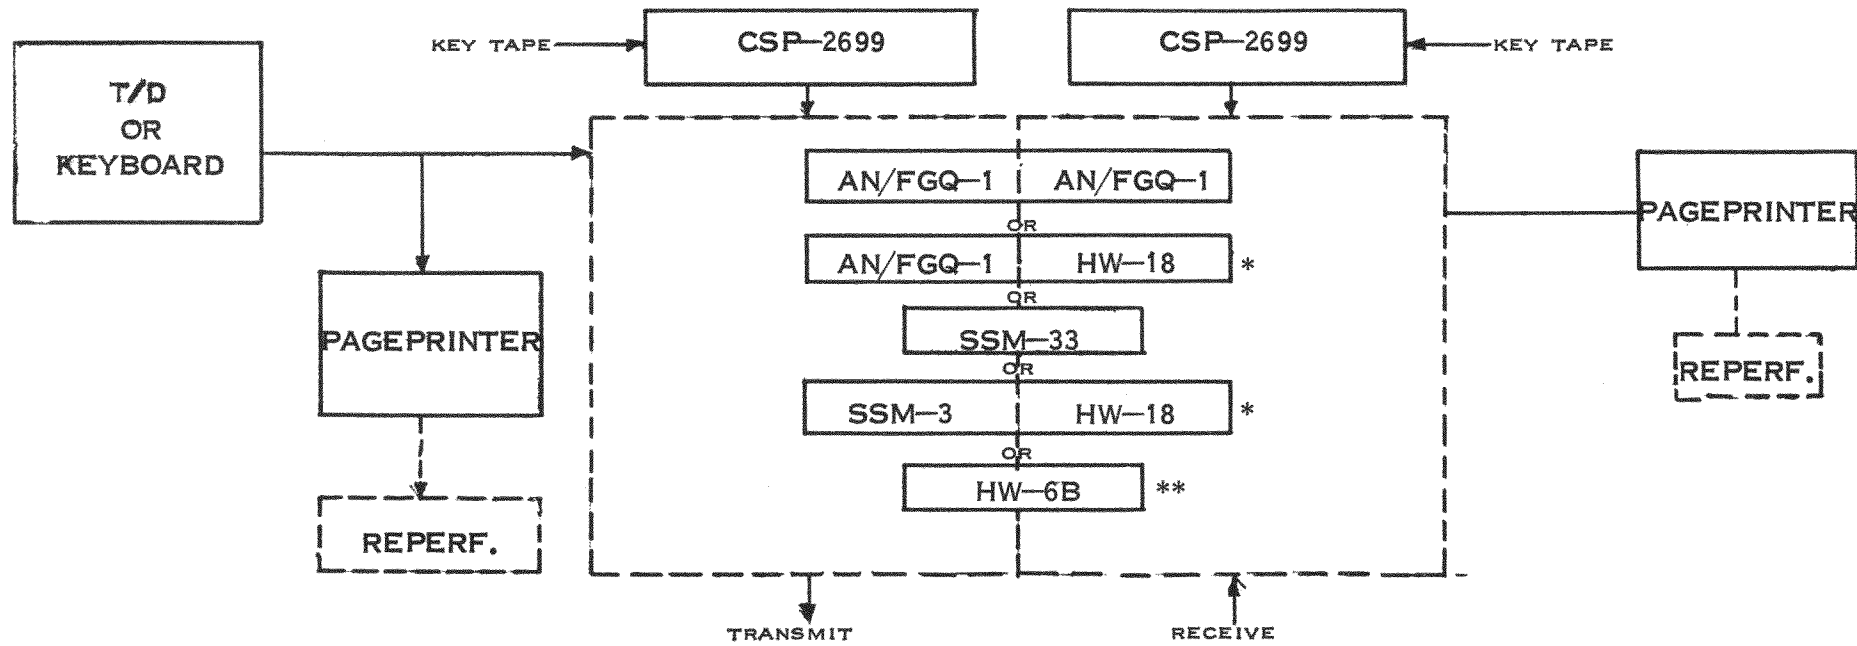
KEY TAPE

CSP–2699

CSP–2699

KEY TAPE

T/D
OR
KEYBOARD

AN/FGQ–1 AN/FGQ–1

OR

AN/FGQ–1 HW–18 *

OR

SSM–33

OR

SSM–3 HW–18 *

OR

HW–6B **

PAGEPRINTER

REPERF.

PAGEPRINTER

REPERF.

TRANSMIT

RECEIVE